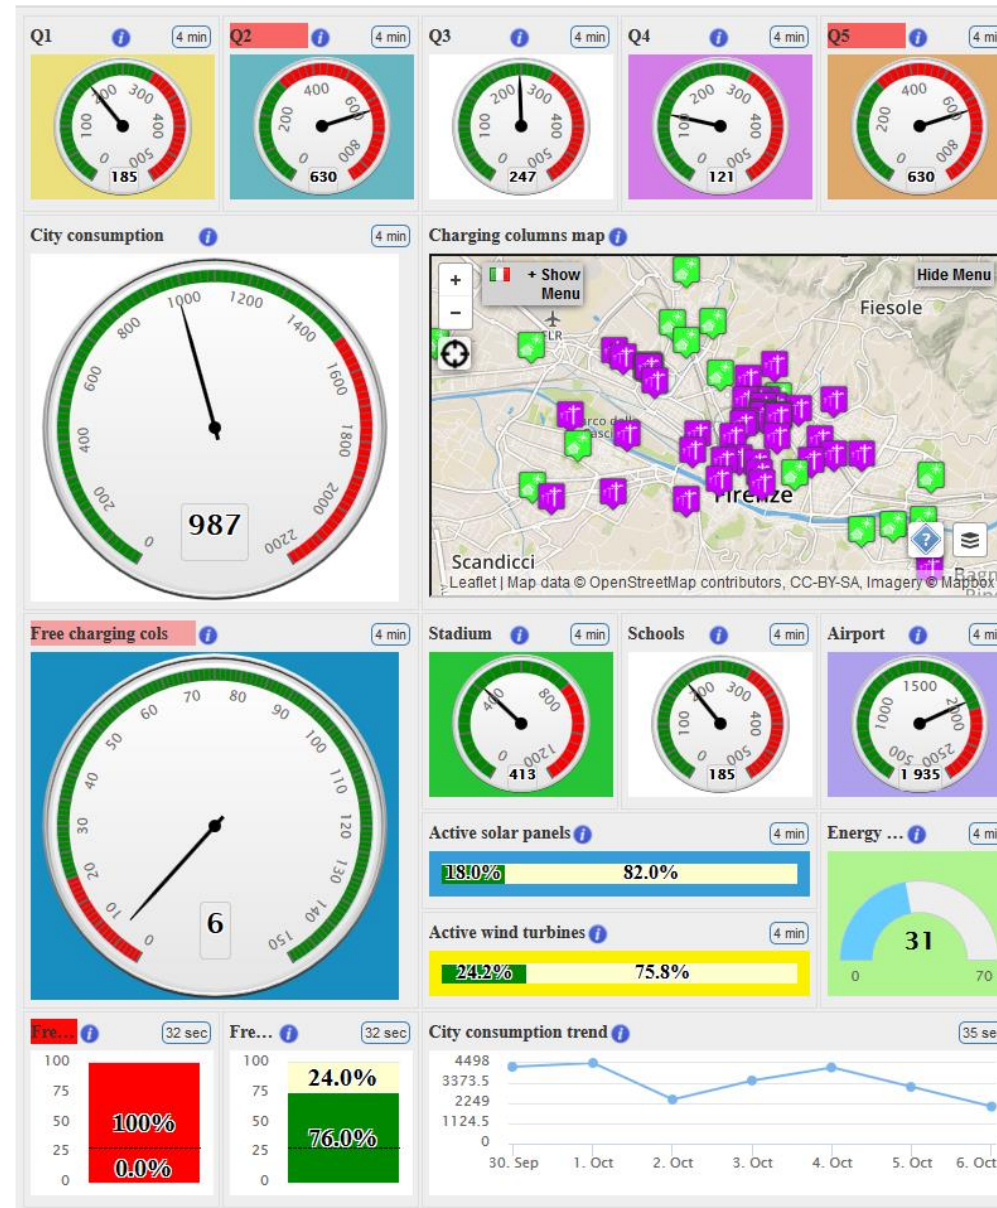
Q1 4 min
100 200 300 400 500 0
185

Q2 4 min
200 400 600 800 0
630

Q3 4 min
100 200 300 400 500 0
247

Q4 4 min
100 200 300 400 500 0
121

Q5 4 min
200 400 600 800 0
630

City consumption 4 min
0 200 400 600 800 1000 1200 1400 1600 1800 2000 2200
987

Charging columns map
+ − + Show Menu Hide Menu
Fiesole
Firenze
Scandicci
Leaflet | Map data © OpenStreetMap contributors, CC-BY-SA, Imagery © Mapbox

Free charging cols 4 min
0 10 20 30 40 50 60 70 80 90 100 110 120 130 140 150
6

Stadium 4 min
0 400 800 1200
413

Schools 4 min
0 100 200 300 400 500
185

Airport 4 min
1000 1500 2000 2500 500
1 935

Active solar panels 4 min
18.0% 82.0%

Energy ... 4 min
31
0 70

Active wind turbines 4 min
24.2% 75.8%

Fre... 32 sec
100 75 50 25 0
100%
0.0%

Fre... 32 sec
100 75 50 25 0
24.0%
76.0%

City consumption trend 35 sec
4498
3373.5
2249
1124.5
0
30. Sep 1. Oct 2. Oct 3. Oct 4. Oct 5. Oct 6. Oct